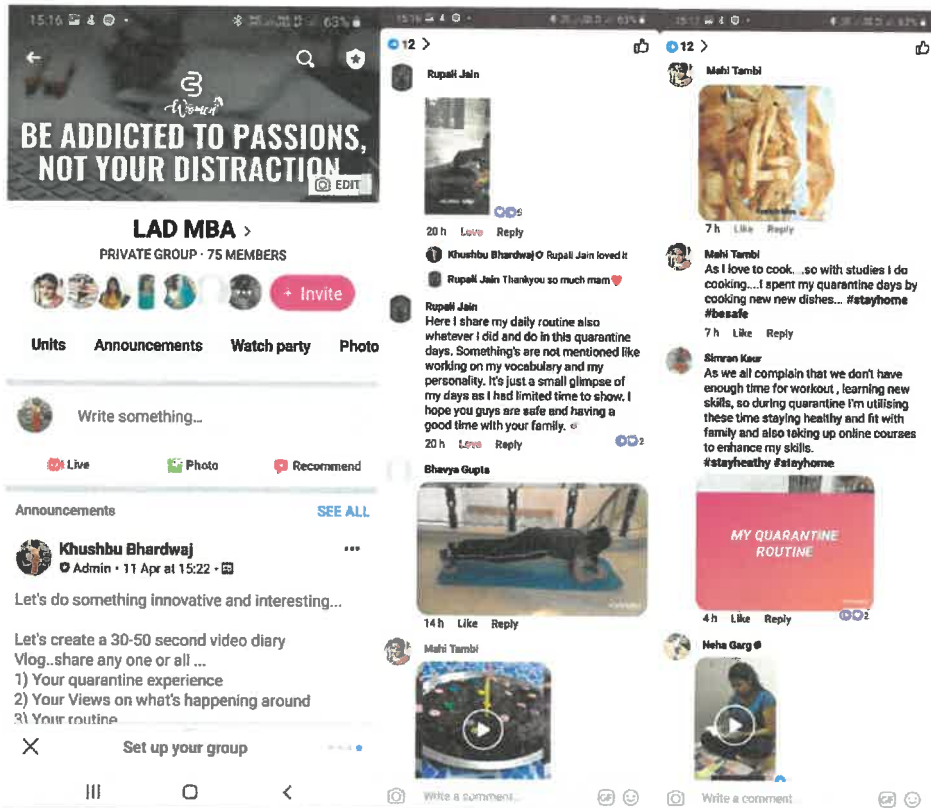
15:16

BE ADDICTED TO PASSIONS, NOT YOUR DISTRACTION

EDIT

LAD MBA >

PRIVATE GROUP · 75 MEMBERS

+ Invite

Units Announcements Watch party Photo

Write something...

Live Photo Recommend

Announcements SEE ALL

Khushbu Bhardwaj
Admin · 11 Apr at 15:22

Let's do something innovative and interesting...

Let's create a 30-50 second video diary Vlog..share any one or all ...
1) Your quarantine experience
2) Your Views on what's happening around
3) Your routine

Set up your group

12 >

Rupali Jain

20 h Love Reply

Khushbu Bhardwaj Rupali Jain loved it

Rupali Jain Thankyou so much mam

Rupali Jain
Here I share my daily routine also whatever I did and do in this quarantine days. Something's are not mentioned like working on my vocabulary and my personality. It's just a small glimpse of my days as I had limited time to show. I hope you guys are safe and having a good time with your family.
20 h Love Reply 2

Bhavya Gupta

14 h Like Reply

Mahi Tambi

Write a comment...

12 >

Mahi Tambi

7 h Like Reply

Mahi Tambi
As I love to cook.. .so with studies I do cooking....I spent my quarantine days by cooking new new dishes... #stayhome #besafe
7 h Like Reply

Simran Kaur
As we all complain that we don't have enough time for workout , learning new skills, so during quarantine I'm utilising these time staying healthy and fit with family and also taking up online courses to enhance my skills.
#stayheathy #stayhome

MY QUARANTINE ROUTINE

4 h Like Reply 2

Neha Garg

Write a comment